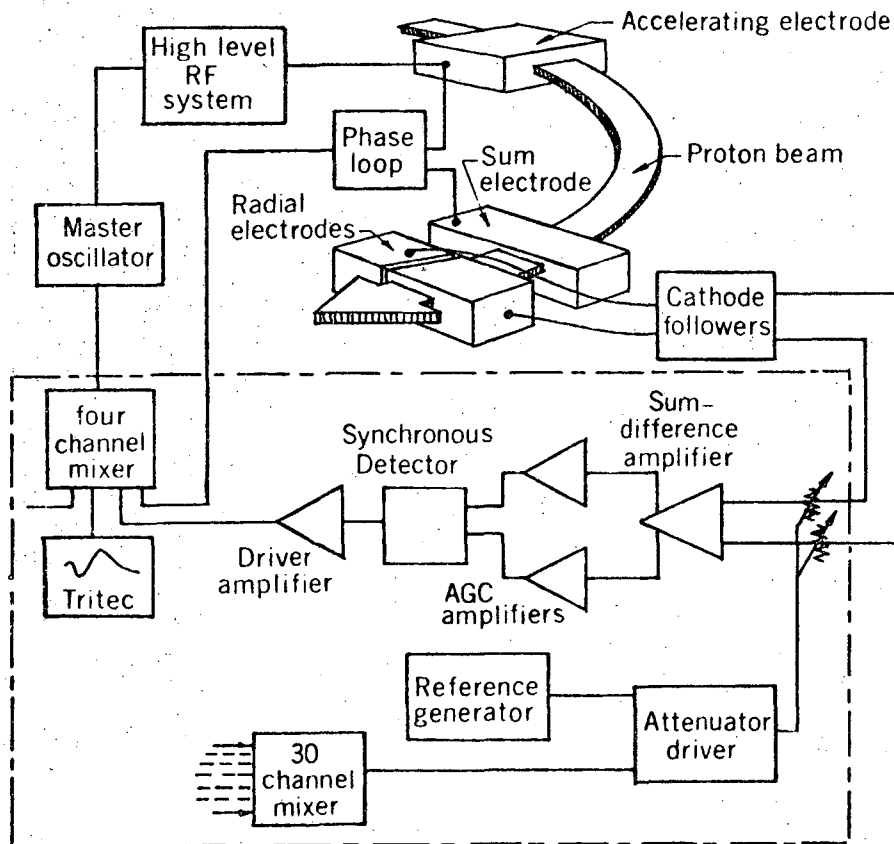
Accelerating electrode

High level RF system

Phase loop

Sum electrode

Proton beam

Master oscillator

Radial electrodes

Cathode followers

four channel mixer

Synchronous Detector

Sum-difference amplifier

Tritec

Driver amplifier

AGC amplifiers

Reference generator

Attenuator driver

30 channel mixer